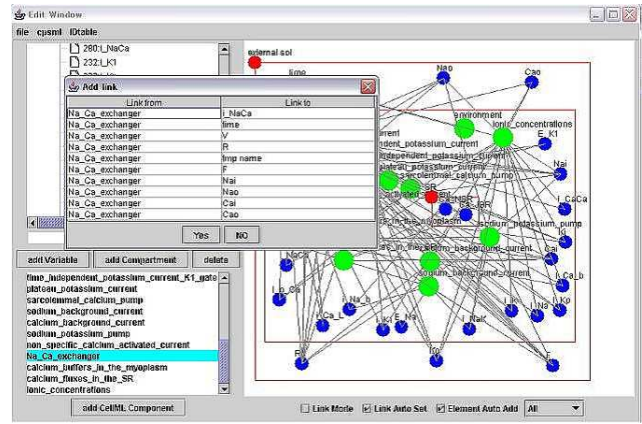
Edit Window

file cpsml IDtable

280:i_NaCa

232:i_K1

Add link

| Link from | Link to |
|---|---|
| Na_Ca_exchanger | i_NaCa |
| Na_Ca_exchanger | time |
| Na_Ca_exchanger | V |
| Na_Ca_exchanger | R |
| Na_Ca_exchanger | tmp name |
| Na_Ca_exchanger | F |
| Na_Ca_exchanger | Nai |
| Na_Ca_exchanger | Nao |
| Na_Ca_exchanger | Cai |
| Na_Ca_exchanger | Cao |

Yes NO

add Variable add Compartment delete

time_independent_potassium_current_K1_gate
plateau_potassium_current
sarcolemmal_calcium_pump
sodium_background_current
calcium_background_current
sodium_potassium_pump
non_specific_calcium_activated_current
Na_Ca_exchanger
calcium_buffers_in_the_myoplasm
calcium_fluxes_in_the_SR
ionic_concentrations

add CellML Component

external sol time Nao Cao environment ionic_concentrations E_K1 Nai i_CaCa sodium_potassium_pump Cai sodium_background_current i_Ca_b i_Na i_NaK i_Ko E_Na i_p_Ca i_NaCa V

Link Mode Link Auto Set Element Auto Add All